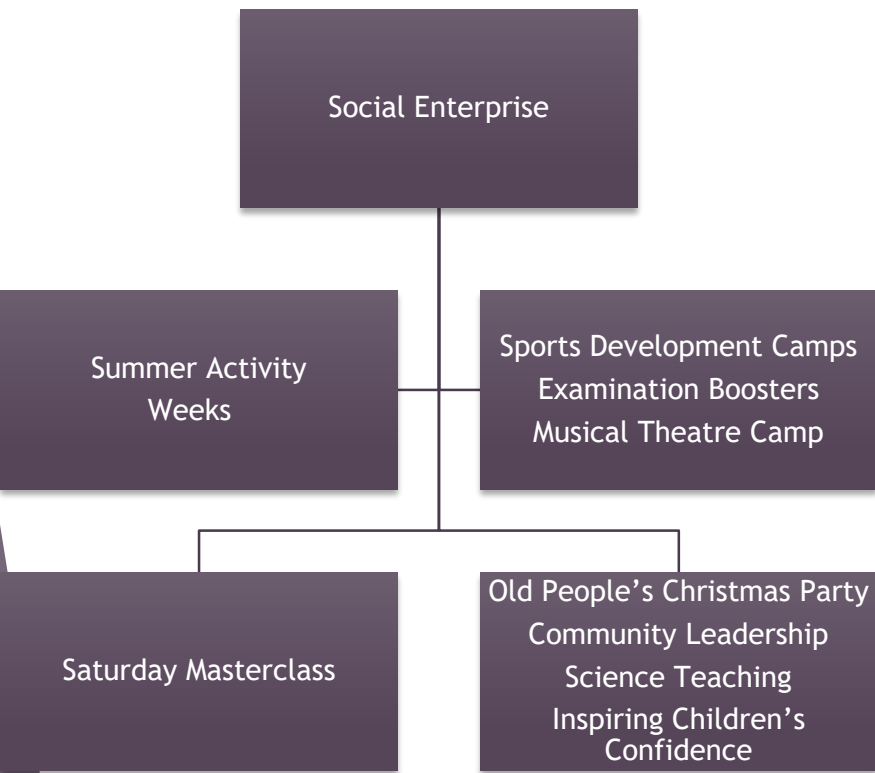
Social Enterprise

Summer Activity Weeks

Sports Development Camps
Examination Boosters
Musical Theatre Camp

Saturday Masterclass

Old People’s Christmas Party
Community Leadership
Science Teaching
Inspiring Children’s Confidence